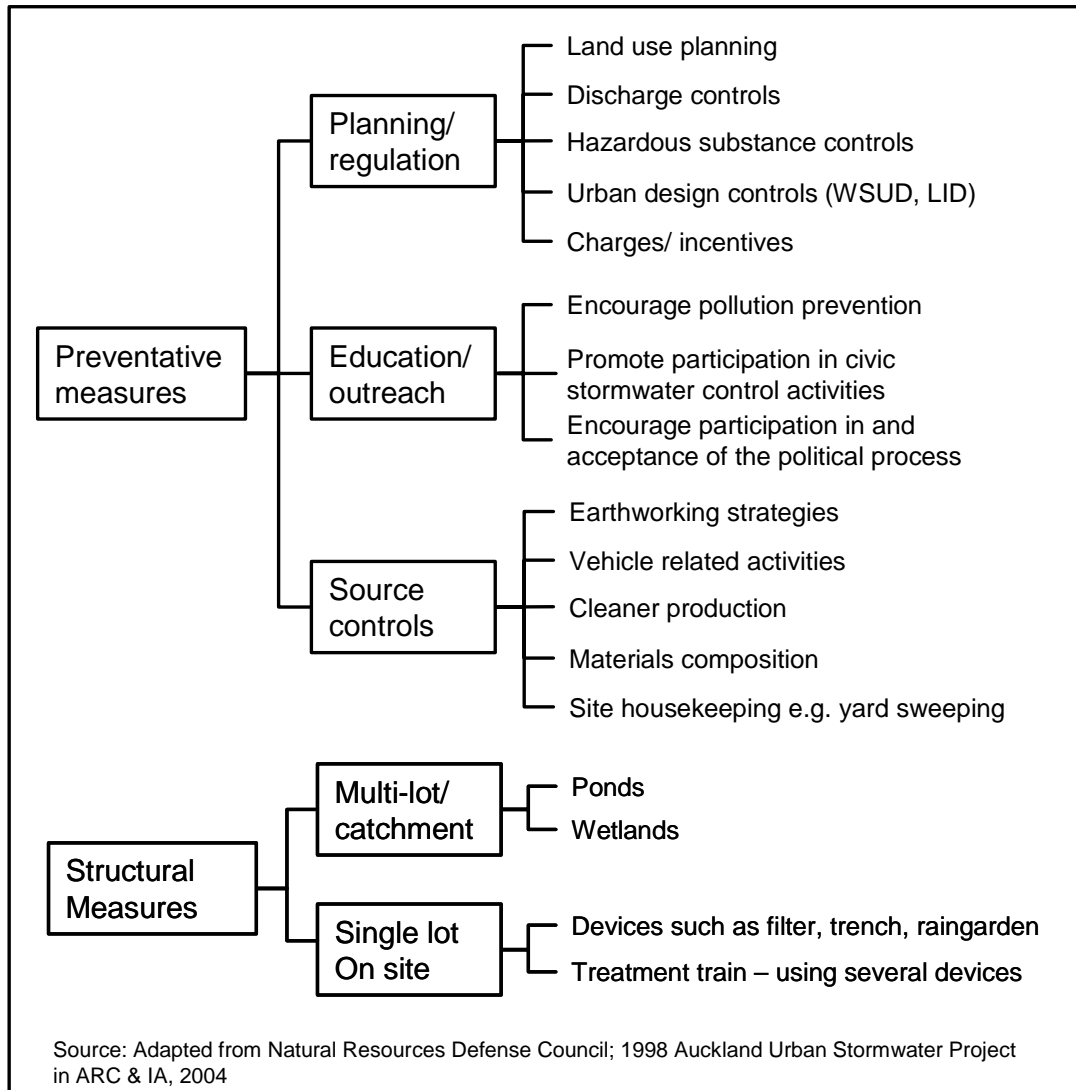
Preventative measures

Planning/ regulation

Land use planning

Discharge controls

Hazardous substance controls

Urban design controls (WSUD, LID)

Charges/ incentives

Education/ outreach

Encourage pollution prevention

Promote participation in civic stormwater control activities

Encourage participation in and acceptance of the political process

Source controls

Earthworking strategies

Vehicle related activities

Cleaner production

Materials composition

Site housekeeping e.g. yard sweeping

Structural Measures

Multi-lot/ catchment

Ponds

Wetlands

Single lot On site

Devices such as filter, trench, raingarden

Treatment train – using several devices

Source: Adapted from Natural Resources Defense Council; 1998 Auckland Urban Stormwater Project in ARC & IA, 2004